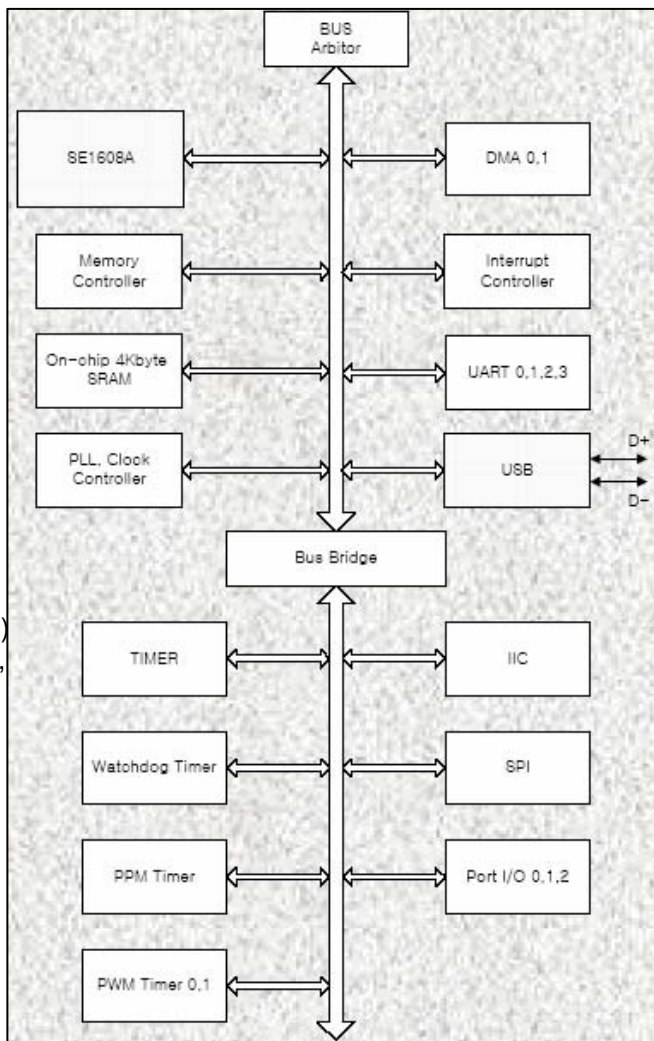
BUS Arbitor

SE1608A

DMA 0,1

Memory Controller

Interrupt Controller

On-chip 4Kbyte SRAM

UART 0,1,2,3

PLL, Clock Controller

USB

D+

D-

Bus Bridge

TIMER

IIC

Watchdog Timer

SPI

PPM Timer

Port I/O 0,1,2

PWM Timer 0,1